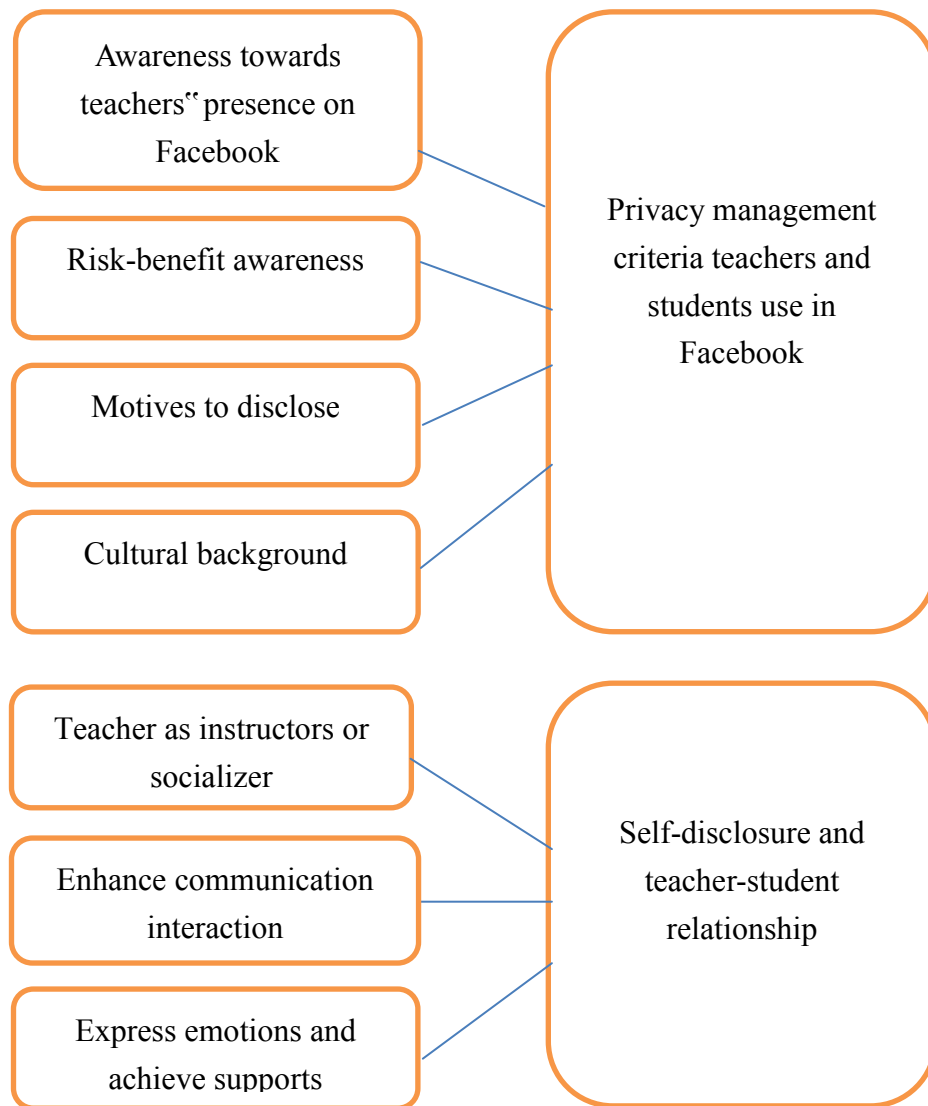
Awareness towards teachers‟ presence on Facebook

Risk-benefit awareness

Motives to disclose

Cultural background

Privacy management criteria teachers and students use in Facebook

Teacher as instructors or socializer

Enhance communication interaction

Express emotions and achieve supports

Self-disclosure and teacher-student relationship